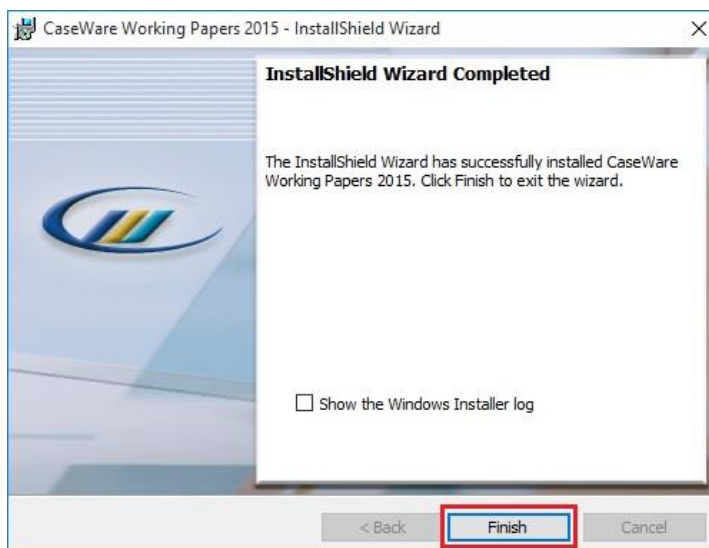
CaseWare Working Papers 2015 - InstallShield Wizard

×

InstallShield Wizard Completed

The InstallShield Wizard has successfully installed CaseWare Working Papers 2015. Click Finish to exit the wizard.

Show the Windows Installer log

< Back

Finish

Cancel